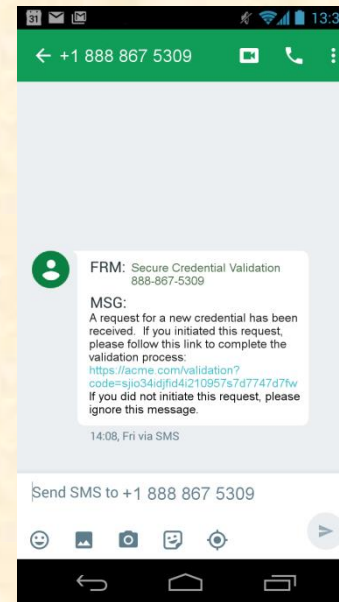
31 13:3

← +1 888 867 5309

FRM: Secure Credential Validation 888-867-5309

MSG:
A request for a new credential has been received. If you initiated this request, please follow this link to complete the validation process: https://acme.com/validation?code=sjio34idjfid4i210957s7d7747d7fw If you did not initiate this request, please ignore this message.

14:08, Fri via SMS

Send SMS to +1 888 867 5309